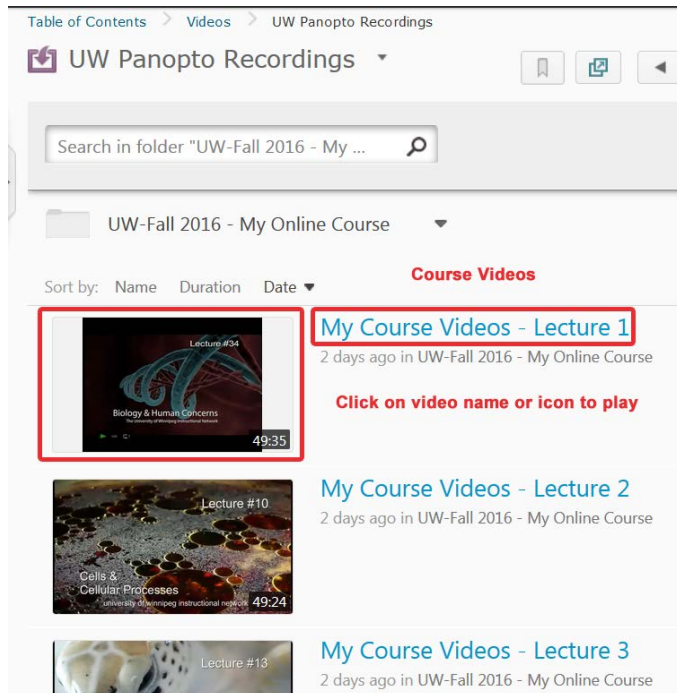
Table of Contents > Videos > UW Panopto Recordings

UW Panopto Recordings

Search in folder "UW-Fall 2016 - My ...

UW-Fall 2016 - My Online Course

Sort by: Name Duration Date

Course Videos

Lecture #34

Biology & Human Concerns

The University of Winnipeg Instructional Network

49:35

My Course Videos - Lecture 1

2 days ago in UW-Fall 2016 - My Online Course

Click on video name or icon to play

Lecture #10

Cells & Cellular Processes

university of winnipeg instructional network

49:24

My Course Videos - Lecture 2

2 days ago in UW-Fall 2016 - My Online Course

Lecture #13

My Course Videos - Lecture 3

2 days ago in UW-Fall 2016 - My Online Course